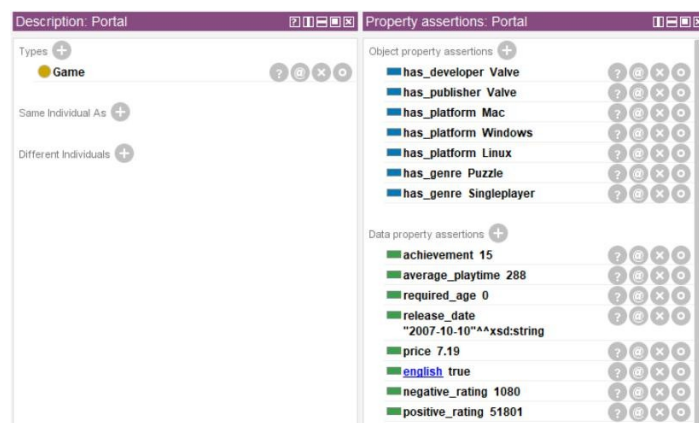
Description: Portal

Types

Game

Same Individual As

Different Individuals

Property assertions: Portal

Object property assertions

has_developer Valve

has_publisher Valve

has_platform Mac

has_platform Windows

has_platform Linux

has_genre Puzzle

has_genre Singleplayer

Data property assertions

achievement 15

average_playtime 288

required_age 0

release_date "2007-10-10"^^xsd:string

price 7.19

english true

negative_rating 1080

positive_rating 51801